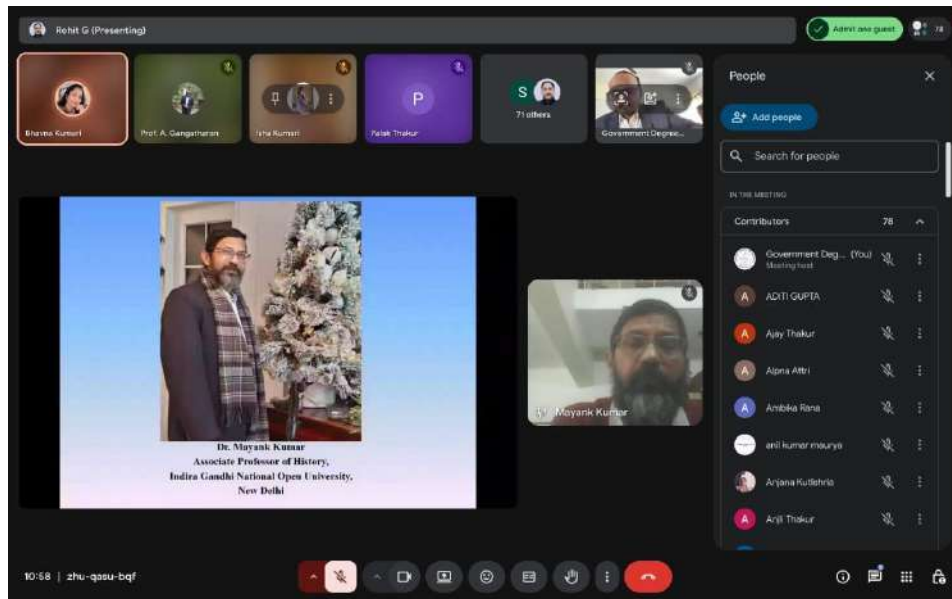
Rohit G (Presenting)

Admit one guest

78

Bhavna Kumari

Prof. A. Gangatharan

Isha Kumari

P

Palak Thakur

S

71 others

Government Degree...

People

Add people

Search for people

IN THE MEETING

Contributors 78

Government Deg... (You)
Meeting host

A ADITI GUPTA

A Ajay Thakur

A Alpna Attri

A Ambika Rana

anil kumar maurya

Anjana Kutlehria

A Anjli Thakur

Dr. Mayank Kumar
Associate Professor of History,
Indira Gandhi National Open University,
New Delhi

Mayank Kumar

10:58 | zhu-qasu-bqf